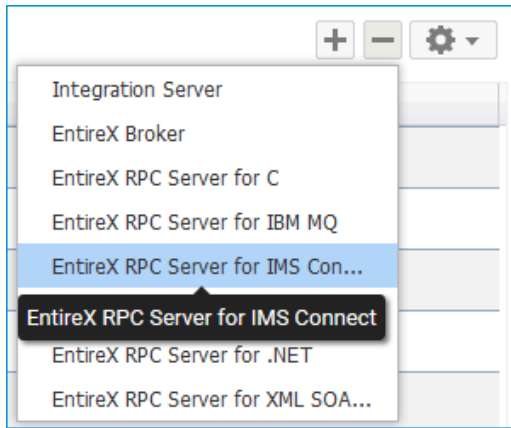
Integration Server
EntireX Broker
EntireX RPC Server for C
EntireX RPC Server for IBM MQ
EntireX RPC Server for IMS Con...
EntireX RPC Server for IMS Connect
EntireX RPC Server for .NET
EntireX RPC Server for XML SOA...